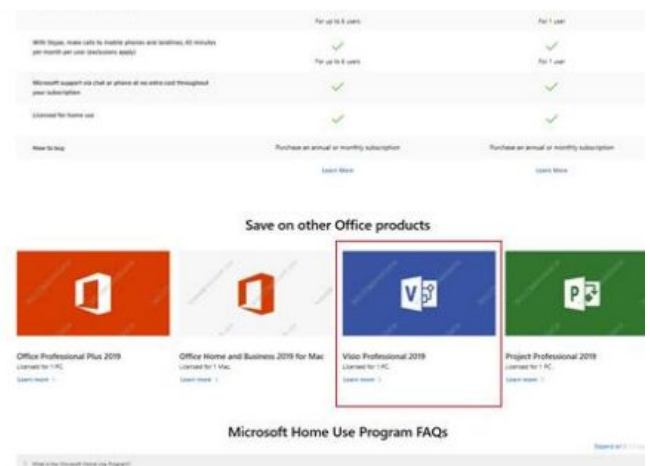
| | For up to 6 users | For 1 user |
|---|---|---|
| With Skype, make calls to mobile phones and landlines, 60 minutes per month per user (exclusions apply) | ✓ For up to 6 users | ✓ For 1 user |
| Microsoft support via chat or phone at no extra cost throughout your subscription | ✓ | ✓ |
| Licensed for home use | ✓ | ✓ |
| How to buy | Purchase an annual or monthly subscription | Purchase an annual or monthly subscription |
| | Learn More | Learn More |

Save on other Office products

Office Professional Plus 2019
Licensed for 1 PC
Learn more >

Office Home and Business 2019 for Mac
Licensed for 1 Mac
Learn more >

Visio Professional 2019
Licensed for 1 PC
Learn more >

Project Professional 2019
Licensed for 1 PC
Learn more >

Microsoft Home Use Program FAQs

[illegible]

What is the Microsoft Home Use Program?